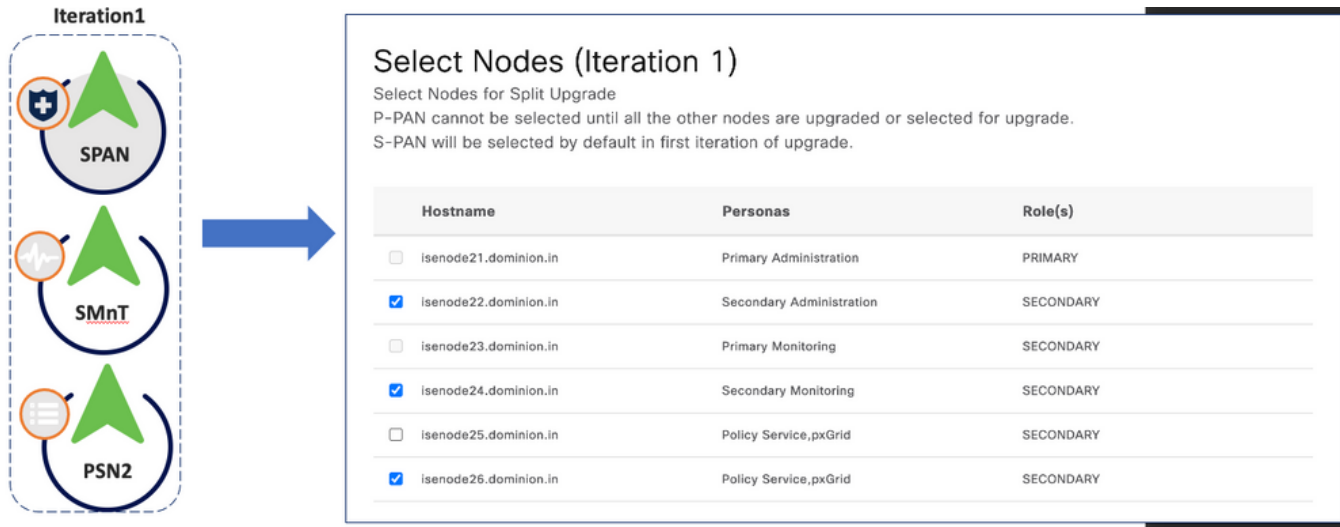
Iteration1

SPAN

SMnT

PSN2

Select Nodes (Iteration 1)

Select Nodes for Split Upgrade

P-PAN cannot be selected until all the other nodes are upgraded or selected for upgrade.

S-PAN will be selected by default in first iteration of upgrade.

| | Hostname | Personas | Role(s) |
|---|---|---|---|
| ☐ | isenode21.dominion.in | Primary Administration | PRIMARY |
| ☑ | isenode22.dominion.in | Secondary Administration | SECONDARY |
| ☐ | isenode23.dominion.in | Primary Monitoring | SECONDARY |
| ☑ | isenode24.dominion.in | Secondary Monitoring | SECONDARY |
| ☐ | isenode25.dominion.in | Policy Service,pxGrid | SECONDARY |
| ☑ | isenode26.dominion.in | Policy Service,pxGrid | SECONDARY |